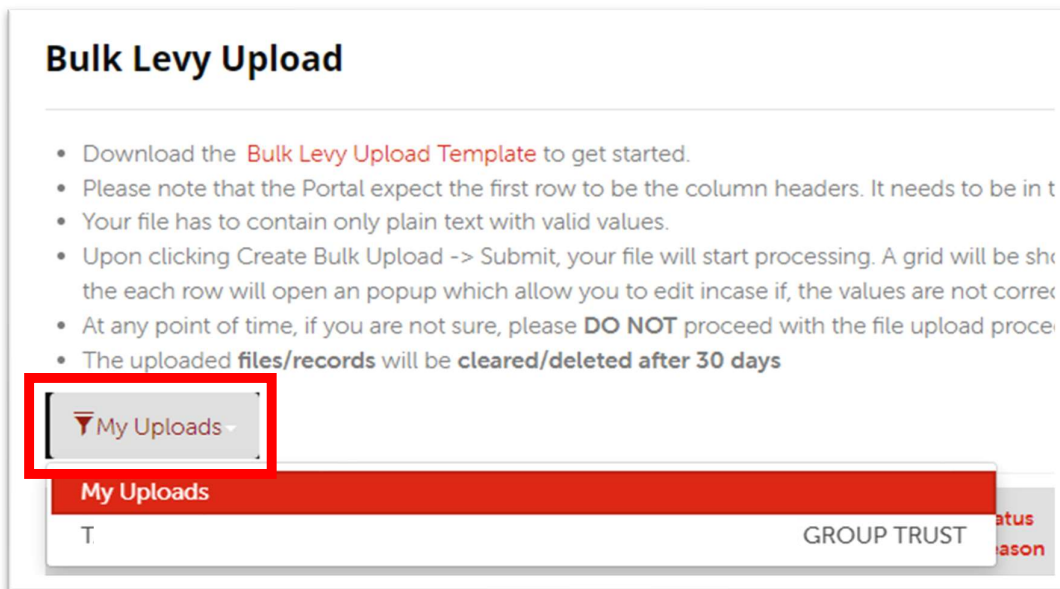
Bulk Levy Upload

- Download the Bulk Levy Upload Template to get started.
- Please note that the Portal expect the first row to be the column headers. It needs to be in t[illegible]
- Your file has to contain only plain text with valid values.
- Upon clicking Create Bulk Upload -> Submit, your file will start processing. A grid will be sho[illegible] the each row will open an popup which allow you to edit incase if, the values are not correc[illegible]
- At any point of time, if you are not sure, please **DO NOT** proceed with the file upload proce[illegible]
- The uploaded **files/records** will be **cleared/deleted after 30 days**

My Uploads

My Uploads

T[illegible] GROUP TRUST

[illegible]atus
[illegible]eason